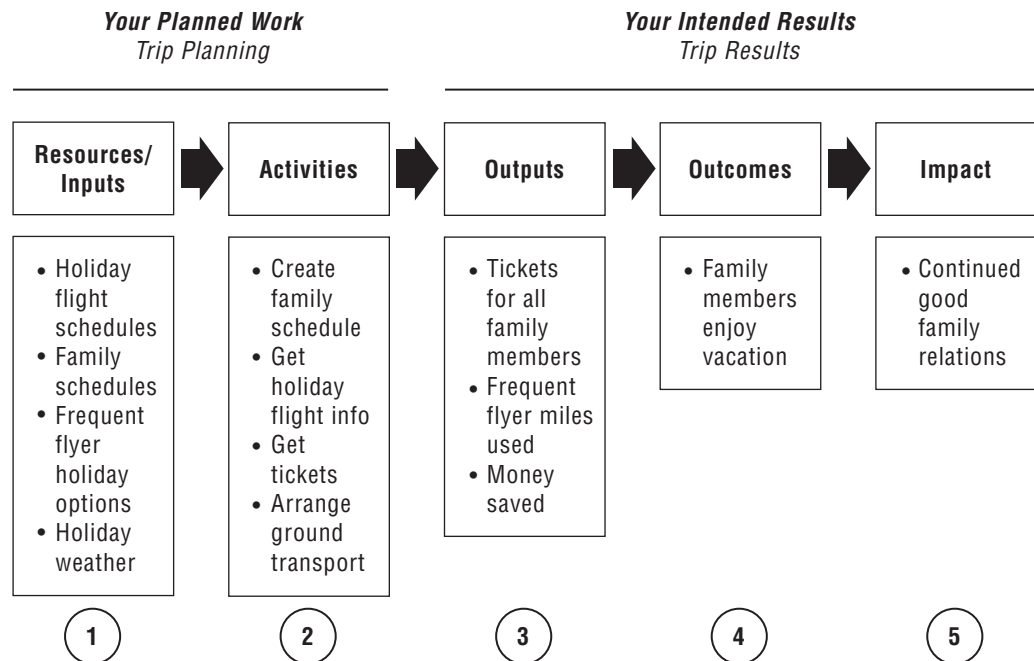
***Your Planned Work***
*Trip Planning*

***Your Intended Results***
*Trip Results*

**Resources/ Inputs**

**Activities**

**Outputs**

**Outcomes**

**Impact**

- Holiday flight schedules
- Family schedules
- Frequent flyer holiday options
- Holiday weather

- Create family schedule
- Get holiday flight info
- Get tickets
- Arrange ground transport

- Tickets for all family members
- Frequent flyer miles used
- Money saved

- Family members enjoy vacation

- Continued good family relations

1

2

3

4

5